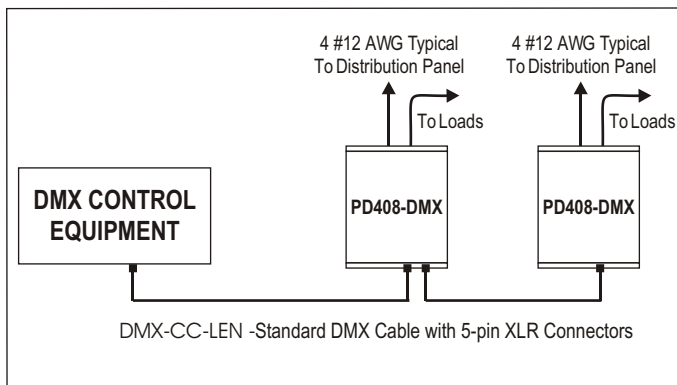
4 #12 AWG Typical
To Distribution Panel

To Loads

4 #12 AWG Typical
To Distribution Panel

To Loads

DMX CONTROL EQUIPMENT

PD408-DMX

PD408-DMX

DMX-CC-LEN -Standard DMX Cable with 5-pin XLR Connectors